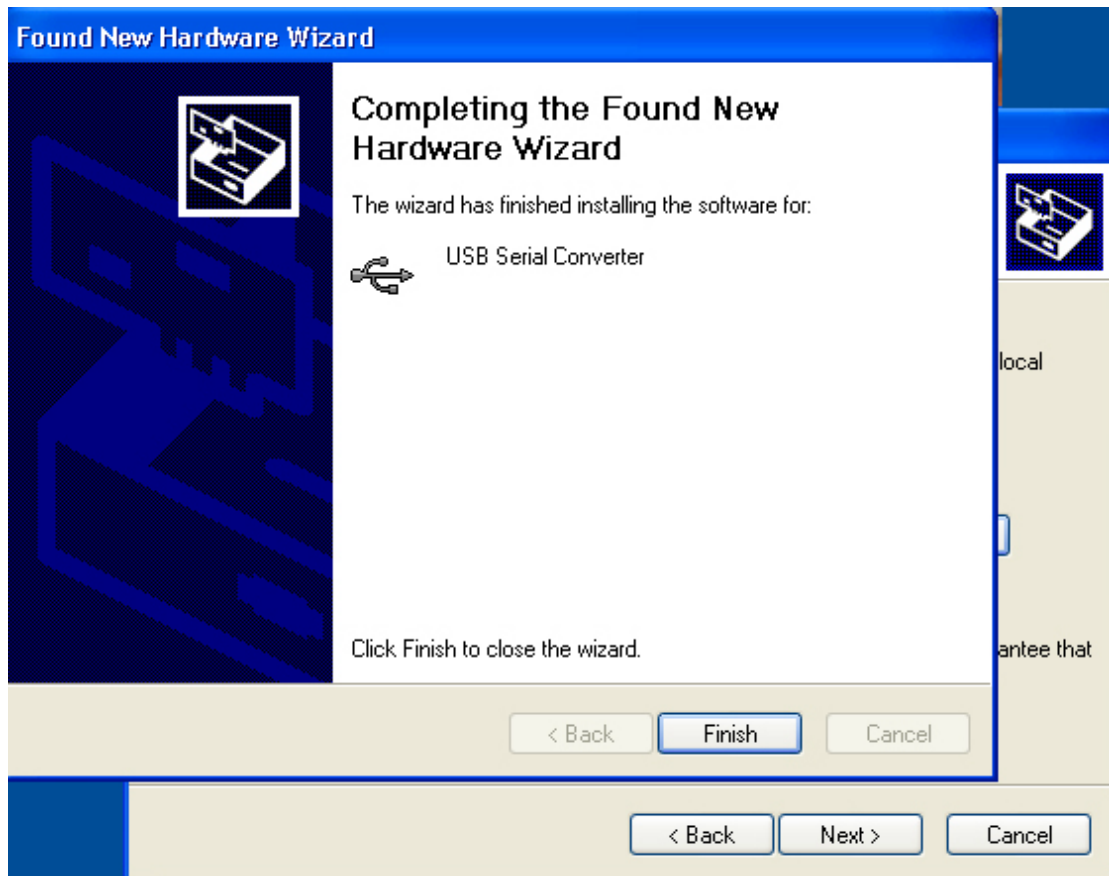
Found New Hardware Wizard

Completing the Found New Hardware Wizard

The wizard has finished installing the software for:

USB Serial Converter

Click Finish to close the wizard.

< Back Finish Cancel

local

antee that

< Back Next > Cancel